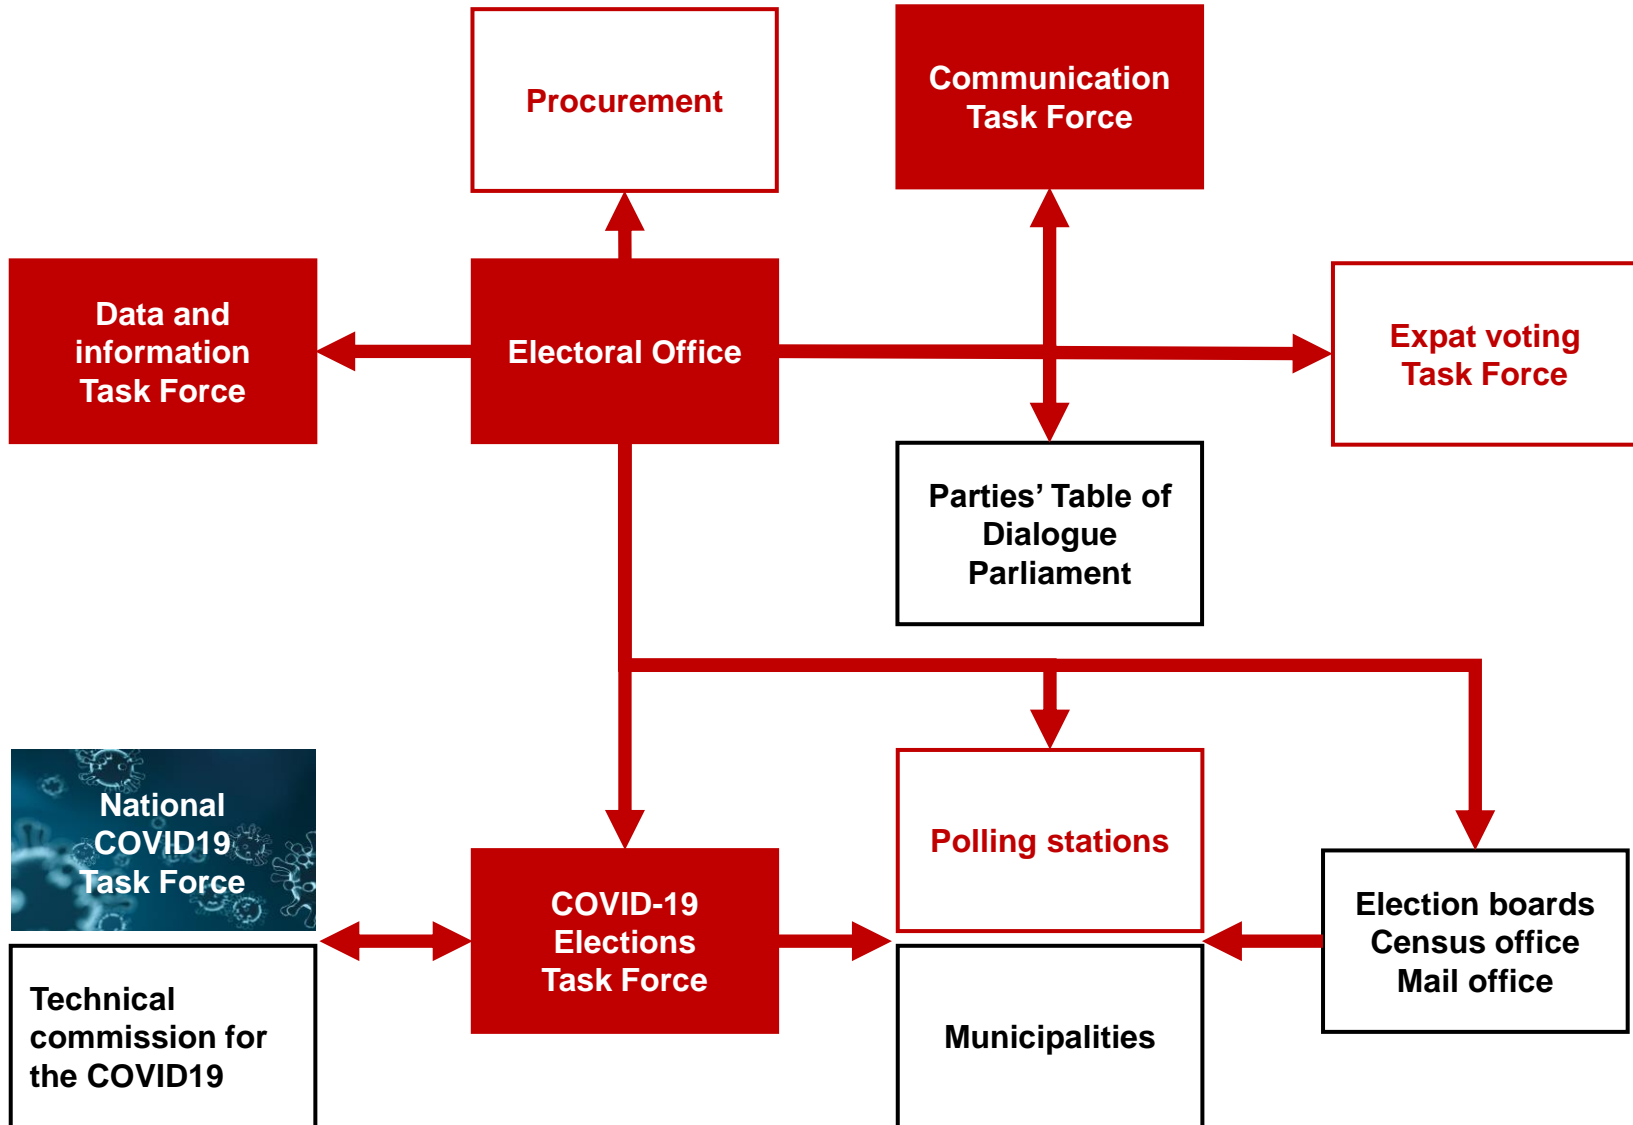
Procurement

Communication Task Force

Data and information Task Force

Electoral Office

Expat voting Task Force

Parties' Table of Dialogue Parliament

National COVID19 Task Force

COVID-19 Elections Task Force

Polling stations

Election boards Census office Mail office

Technical commission for the COVID19

Municipalities